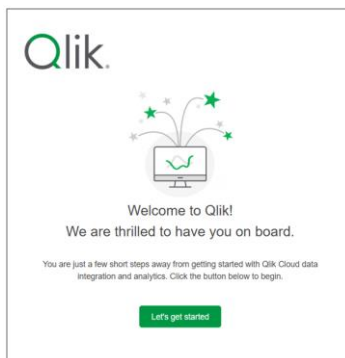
Qlik.

Welcome to Qlik!
We are thrilled to have you on board.

You are just a few short steps away from getting started with Qlik Cloud data integration and analytics. Click the button below to begin.

Let's get started